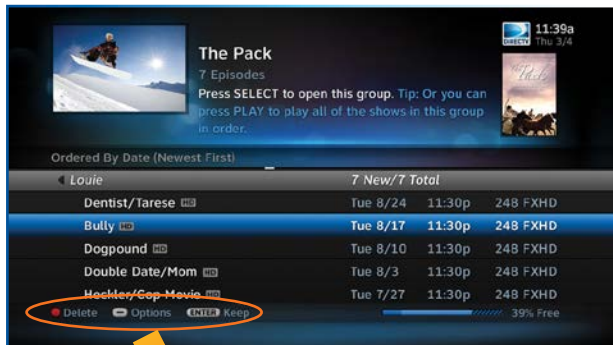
The Pack
7 Episodes
Press SELECT to open this group. Tip: Or you can press PLAY to play all of the shows in this group in order.

DIRECTV 11:39a Thu 3/4

Ordered By Date (Newest First)

| Louie | 7 New/7 Total | | |
|---|---|---|---|
| Dentist/Tarese HD | Tue 8/24 | 11:30p | 248 FXHD |
| Bully HD | Tue 8/17 | 11:30p | 248 FXHD |
| Dogpound HD | Tue 8/10 | 11:30p | 248 FXHD |
| Double Date/Mom HD | Tue 8/3 | 11:30p | 248 FXHD |
| Heckler/Cop Movie HD | Tue 7/27 | 11:30p | 248 FXHD |

Delete Options ENTER Keep 39% Free